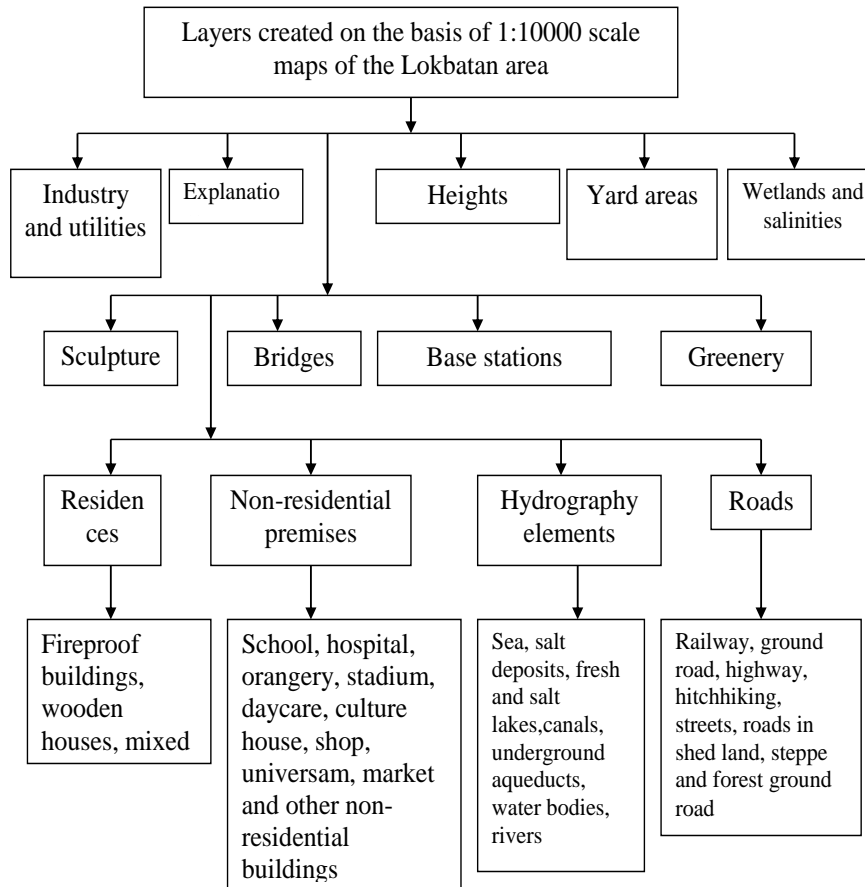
Layers created on the basis of 1:10000 scale maps of the Lokbatan area

Industry and utilities

Explanatio

Heights

Yard areas

Wetlands and salinities

Sculpture

Bridges

Base stations

Greenery

Residen ces

Non-residential premises

Hydrography elements

Roads

Fireproof buildings, wooden houses, mixed

School, hospital, orangery, stadium, daycare, culture house, shop, universam, market and other non-residential buildings

Sea, salt deposits, fresh and salt lakes,canals, underground aqueducts, water bodies, rivers

Railway, ground road, highway, hitchhiking, streets, roads in shed land, steppe and forest ground road